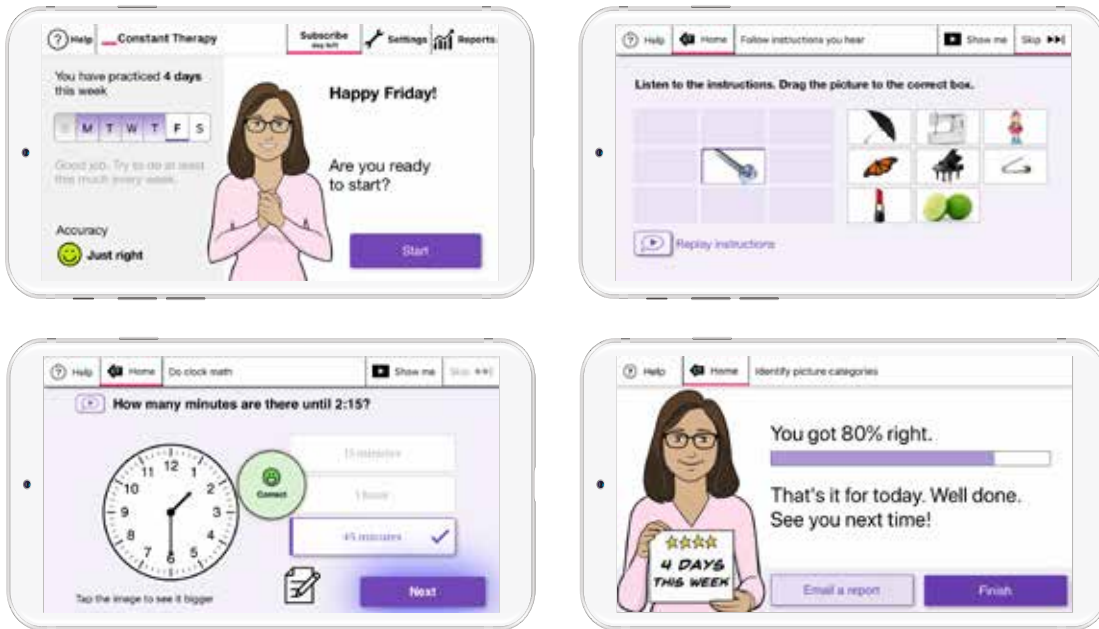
Help Constant Therapy Subscribe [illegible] Settings Reports

You have practiced 4 days this week

S M T W T F S

Good job. Try to do at least this much every week.

Accuracy

Just right

Happy Friday!

Are you ready to start?

Start

Help Home Follow instructions you hear Show me Skip

Listen to the instructions. Drag the picture to the correct box.

Replay instructions

Help Home Do clock math Show me Skip

How many minutes are there until 2:15?

12 1 2 3 4 5 6 7 8 9 10 11

Correct

15 minutes

1 hour

45 minutes

Tap the image to see it bigger

Next

Help Home Identify picture categories

You got 80% right.

That's it for today. Well done. See you next time!

4 DAYS THIS WEEK

Email a report

Finish